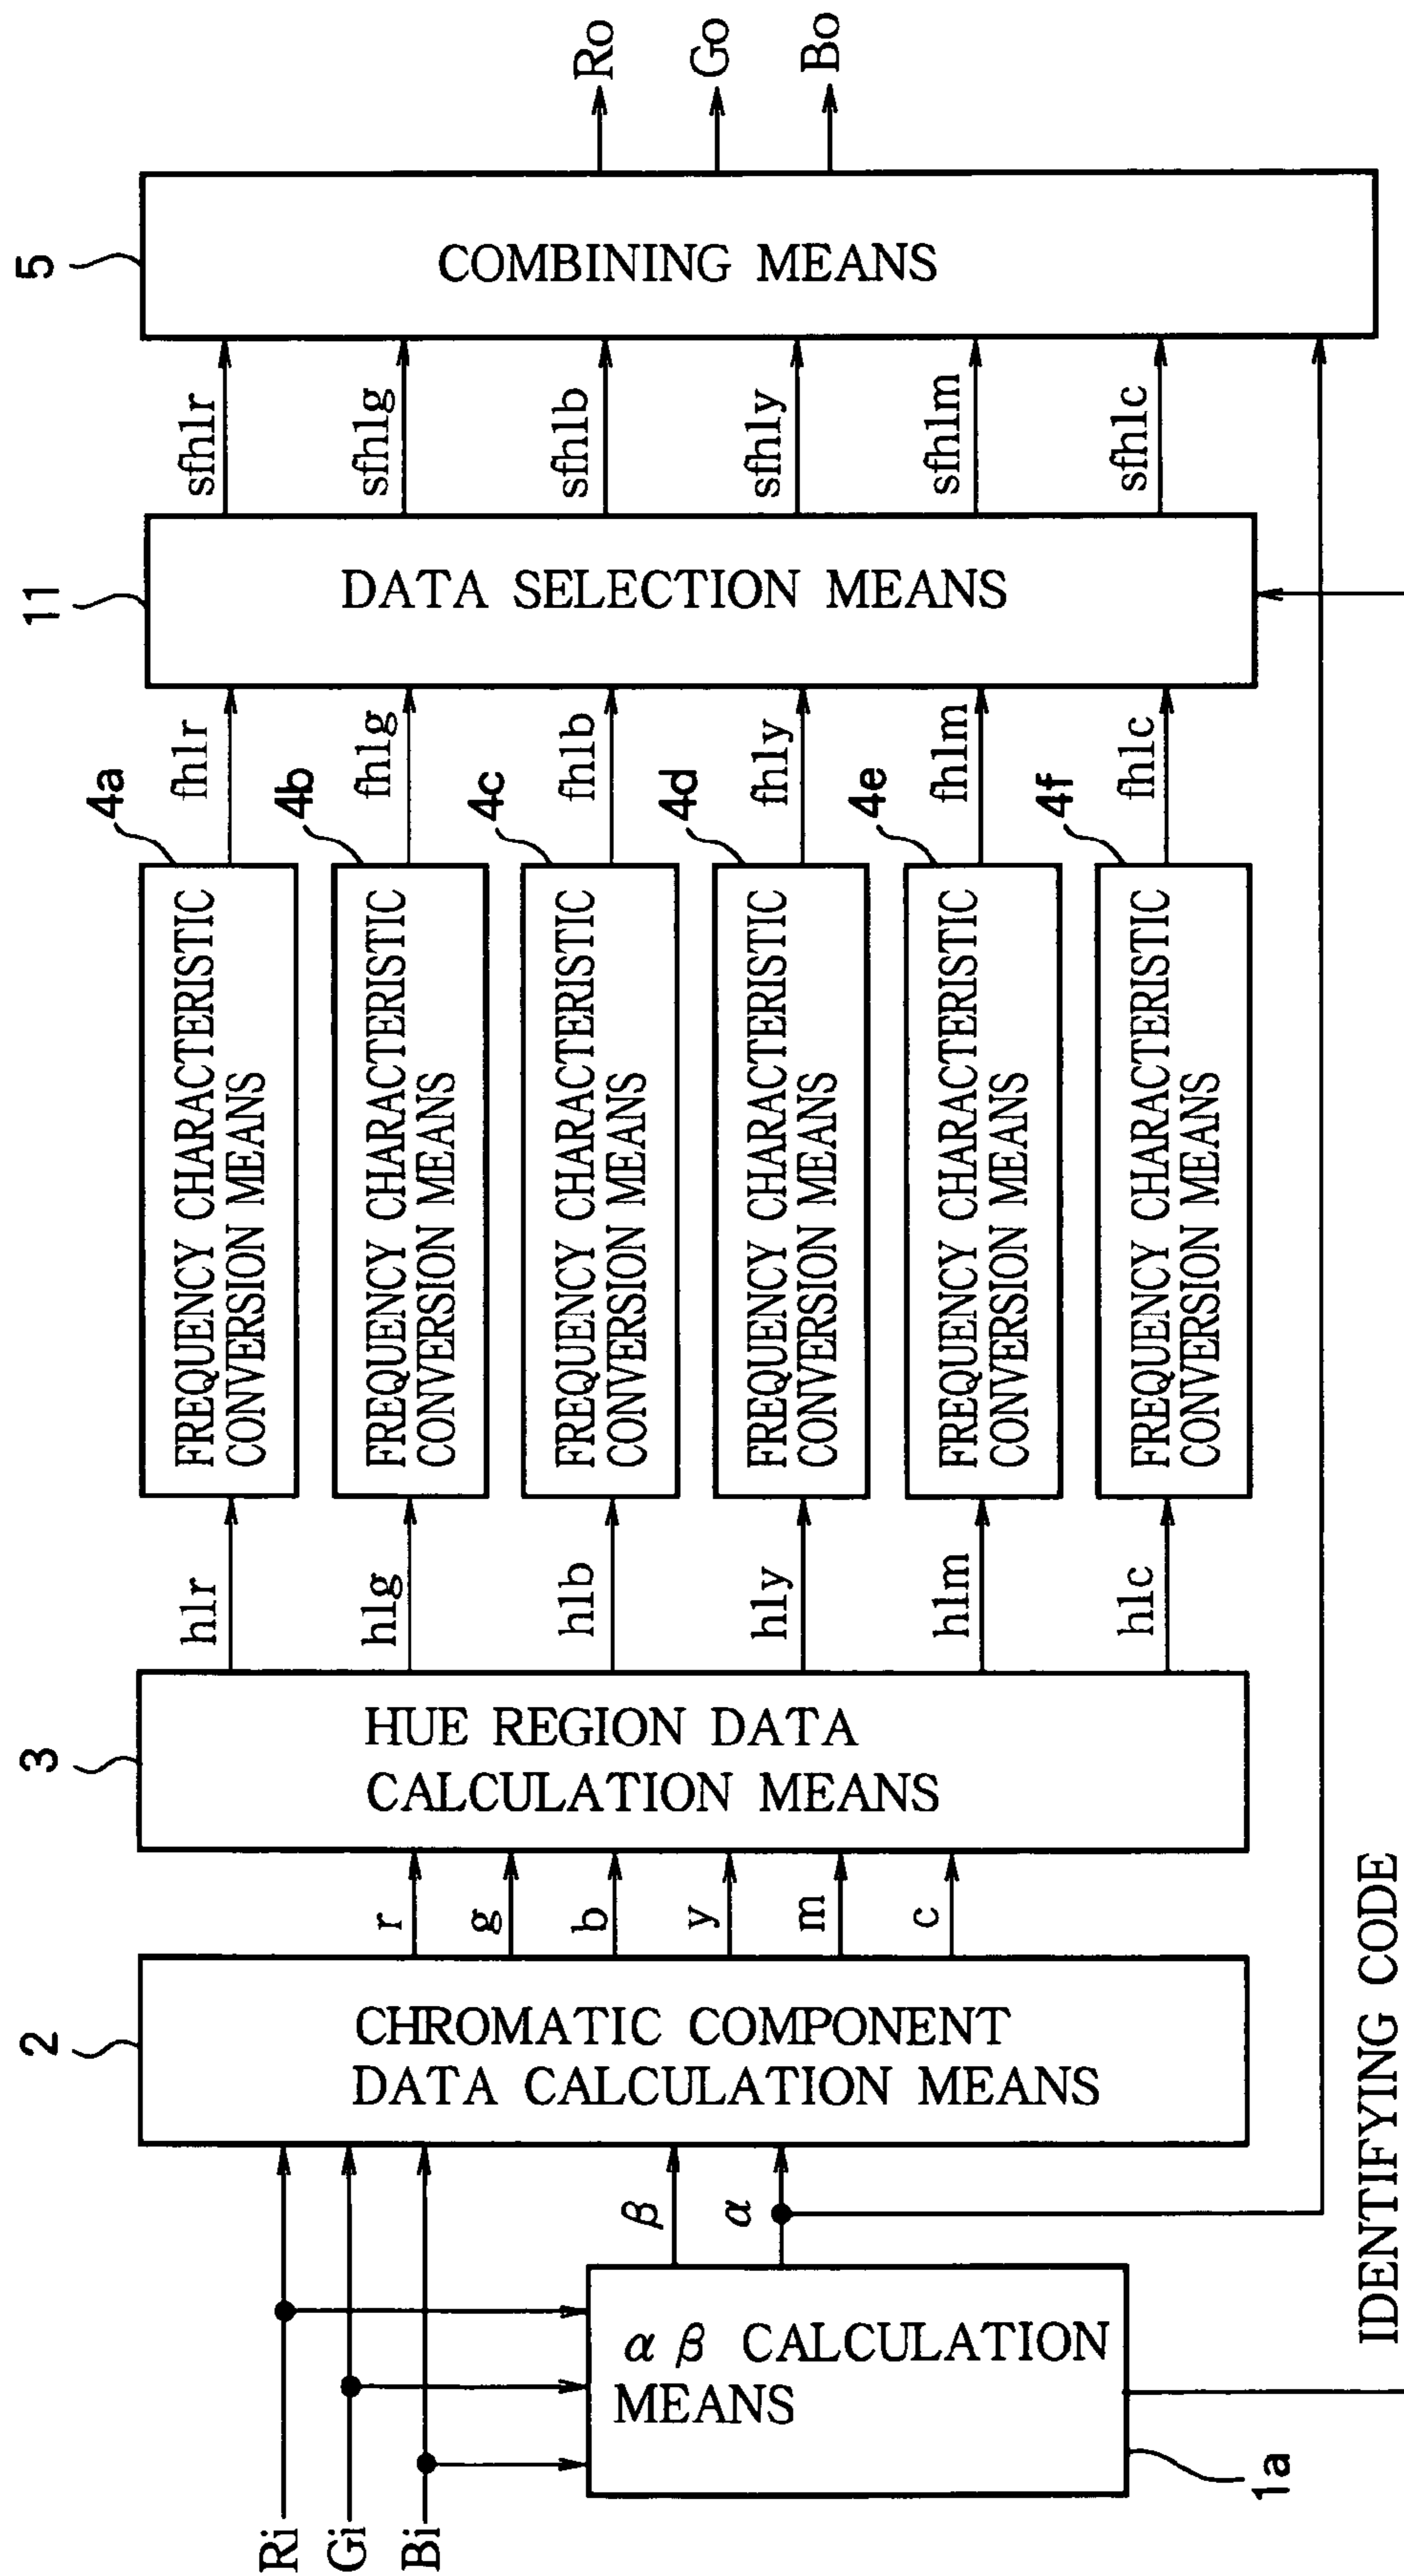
Ro
Go
Bo

5
COMBINING MEANS

sfh1r
sfh1g
sfh1b
sfh1y
sfh1m
sfh1c

11
DATA SELECTION MEANS

fh1r
fh1g
fh1b
fh1y
fh1m
fh1c

4a
4b
4c
4d
4e
4f

FREQUENCY CHARACTERISTIC CONVERSION MEANS
FREQUENCY CHARACTERISTIC CONVERSION MEANS
FREQUENCY CHARACTERISTIC CONVERSION MEANS
FREQUENCY CHARACTERISTIC CONVERSION MEANS
FREQUENCY CHARACTERISTIC CONVERSION MEANS
FREQUENCY CHARACTERISTIC CONVERSION MEANS

h1r
h1g
h1b
h1y
h1m
h1c

3
HUE REGION DATA CALCULATION MEANS

r
g
b
y
m
c

2
CHROMATIC COMPONENT DATA CALCULATION MEANS

$\beta$
$\alpha$

$\alpha\ \beta$ CALCULATION MEANS

1a

IDENTIFYING CODE

Ri
Gi
Bi